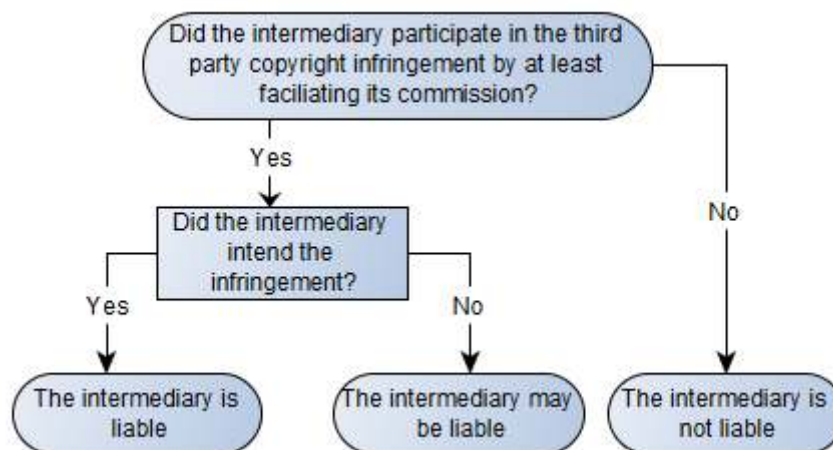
Did the intermediary participate in the third party copyright infringement by at least faciliating its commission?

Yes

Did the intermediary intend the infringement?

Yes

No

No

The intermediary is liable

The intermediary may be liable

The intermediary is not liable